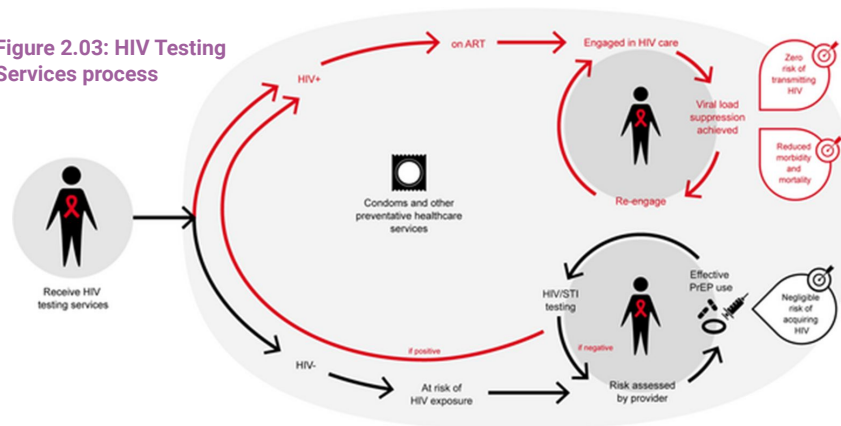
Figure 2.03: HIV Testing Services process

HIV+

on ART

Engaged in HIV care

Viral load suppression achieved

Re-engage

Zero risk of transmitting HIV

Reduced morbidity and mortality

Condoms and other preventative healthcare services

Receive HIV testing services

HIV/STI testing

Effective PrEP use

Negligible risk of acquiring HIV

if positive

if negative

HIV-

At risk of HIV exposure

Risk assessed by provider